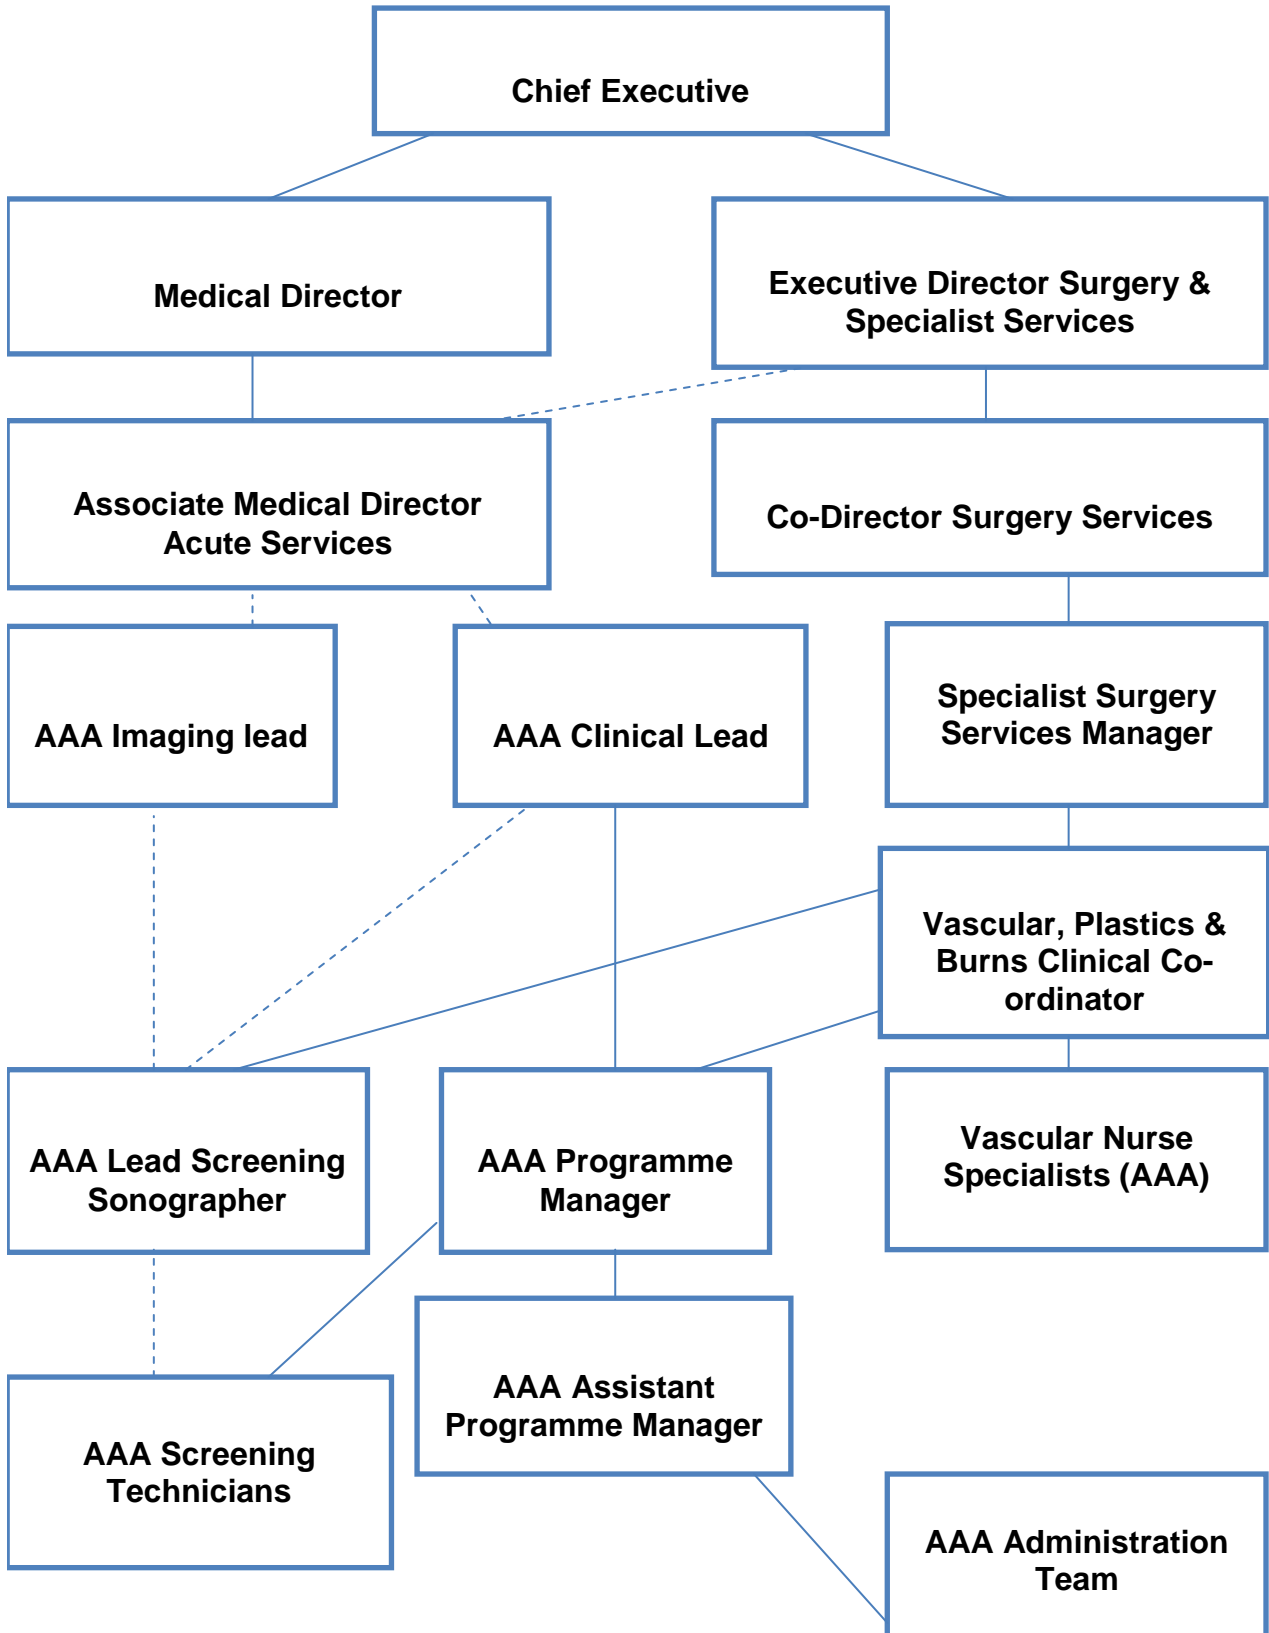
Chief Executive

Medical Director

Executive Director Surgery & Specialist Services

Associate Medical Director Acute Services

Co-Director Surgery Services

AAA Imaging lead

AAA Clinical Lead

Specialist Surgery Services Manager

Vascular, Plastics & Burns Clinical Co-ordinator

AAA Lead Screening Sonographer

AAA Programme Manager

Vascular Nurse Specialists (AAA)

AAA Screening Technicians

AAA Assistant Programme Manager

AAA Administration Team